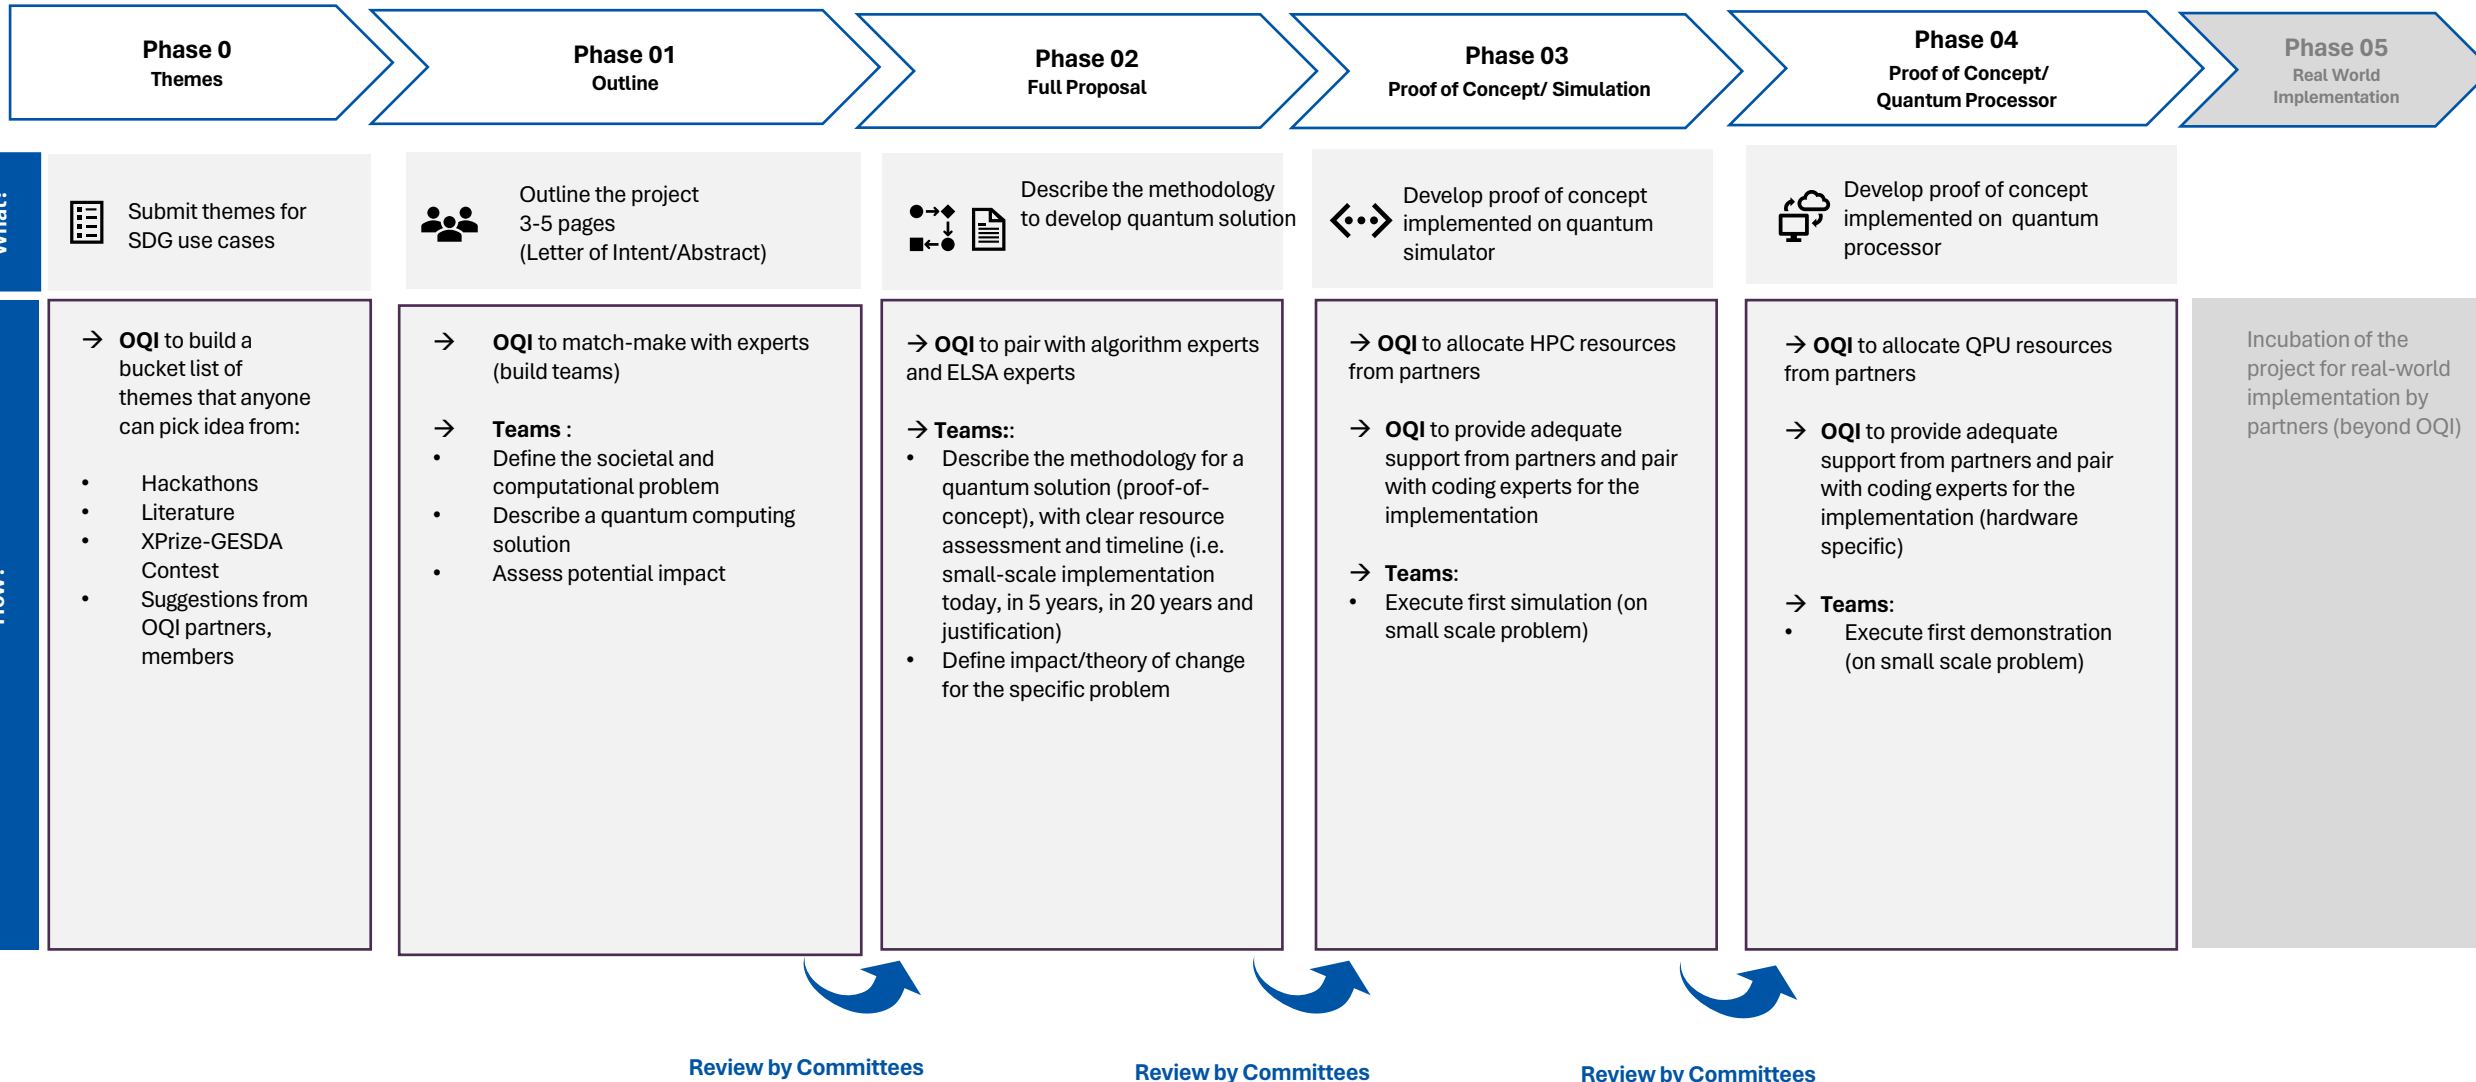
Phase 0
Themes

Phase 01
Outline

Phase 02
Full Proposal

Phase 03
Proof of Concept/ Simulation

Phase 04
Proof of Concept/ Quantum Processor

Phase 05
Real World Implementation

What?

Submit themes for SDG use cases

Outline the project
3-5 pages
(Letter of Intent/Abstract)

Describe the methodology to develop quantum solution

Develop proof of concept implemented on quantum simulator

Develop proof of concept implemented on quantum processor

How?

→ **OQI** to build a bucket list of themes that anyone can pick idea from:

- Hackathons
- Literature
- XPrize-GESDA Contest
- Suggestions from OQI partners, members

→ **OQI** to match-make with experts (build teams)

→ **Teams** :
- Define the societal and computational problem
- Describe a quantum computing solution
- Assess potential impact

→ **OQI** to pair with algorithm experts and ELSA experts

→ **Teams:**:
- Describe the methodology for a quantum solution (proof-of-concept), with clear resource assessment and timeline (i.e. small-scale implementation today, in 5 years, in 20 years and justification)
- Define impact/theory of change for the specific problem

→ **OQI** to allocate HPC resources from partners

→ **OQI** to provide adequate support from partners and pair with coding experts for the implementation

→ **Teams**:
- Execute first simulation (on small scale problem)

→ **OQI** to allocate QPU resources from partners

→ **OQI** to provide adequate support from partners and pair with coding experts for the implementation (hardware specific)

→ **Teams**:
- Execute first demonstration (on small scale problem)

Incubation of the project for real-world implementation by partners (beyond OQI)

Review by Committees

Review by Committees

Review by Committees